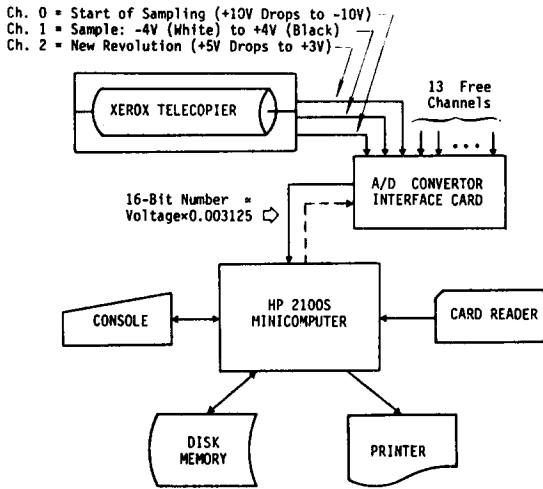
Ch. 0 = Start of Sampling (+10V Drops to -10V)
Ch. 1 = Sample: -4V (White) to +4V (Black)
Ch. 2 = New Revolution (+5V Drops to +3V)

XEROX TELECOPIER

13 Free Channels

...

16-Bit Number ≈ Voltage×0.003125

A/D CONVERTOR INTERFACE CARD

CONSOLE

HP 2100S MINICOMPUTER

CARD READER

DISK MEMORY

PRINTER